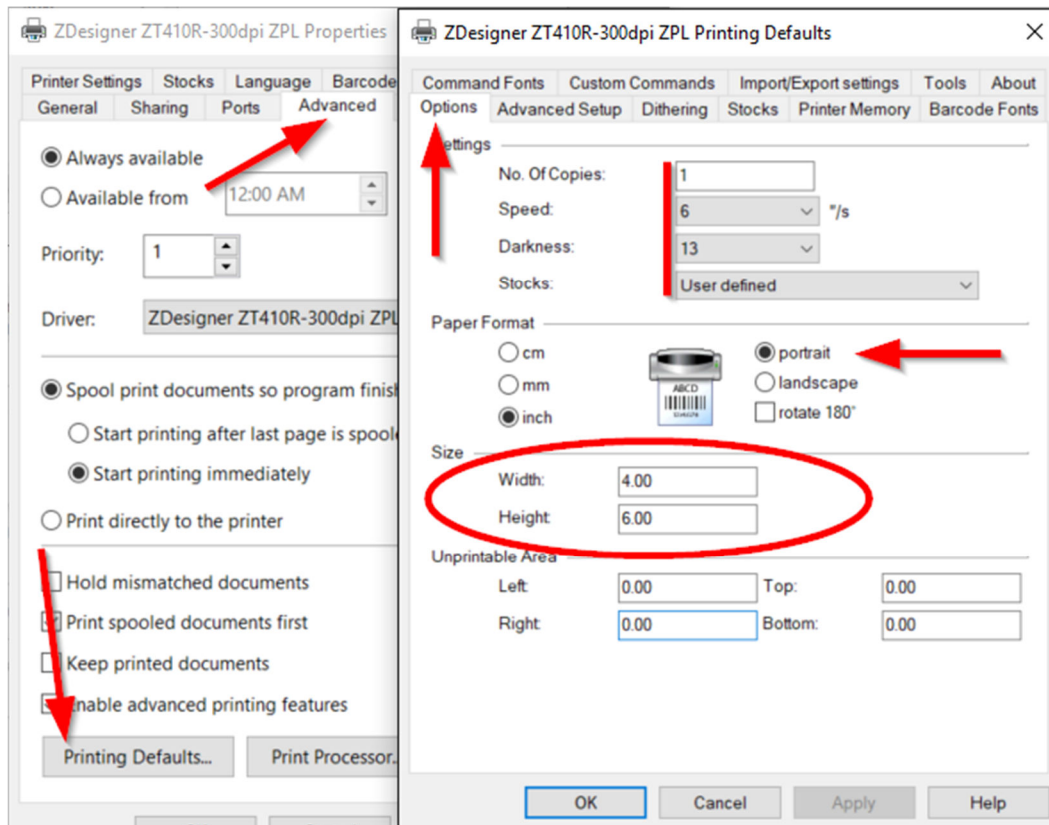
ZDesigner ZT410R-300dpi ZPL Properties

Printer Settings | Stocks | Language | Barcode
General | Sharing | Ports | Advanced

Always available
Available from 12:00 AM

Priority: 1

Driver: ZDesigner ZT410R-300dpi ZPL

Spool print documents so program finis
Start printing after last page is spoole
Start printing immediately

Print directly to the printer

Hold mismatched documents
Print spooled documents first
Keep printed documents
nable advanced printing features

Printing Defaults... | Print Processor.

ZDesigner ZT410R-300dpi ZPL Printing Defaults

Command Fonts | Custom Commands | Import/Export settings | Tools | About
Options | Advanced Setup | Dithering | Stocks | Printer Memory | Barcode Fonts

ettings
No. Of Copies: 1
Speed: 6 "/s
Darkness: 13
Stocks: User defined

Paper Format
cm
mm
inch
ABCD
portrait
landscape
rotate 180°

Size
Width: 4.00
Height: 6.00

Unprintable Area
Left: 0.00 | Top: 0.00
Right: 0.00 | Bottom: 0.00

OK | Cancel | Apply | Help